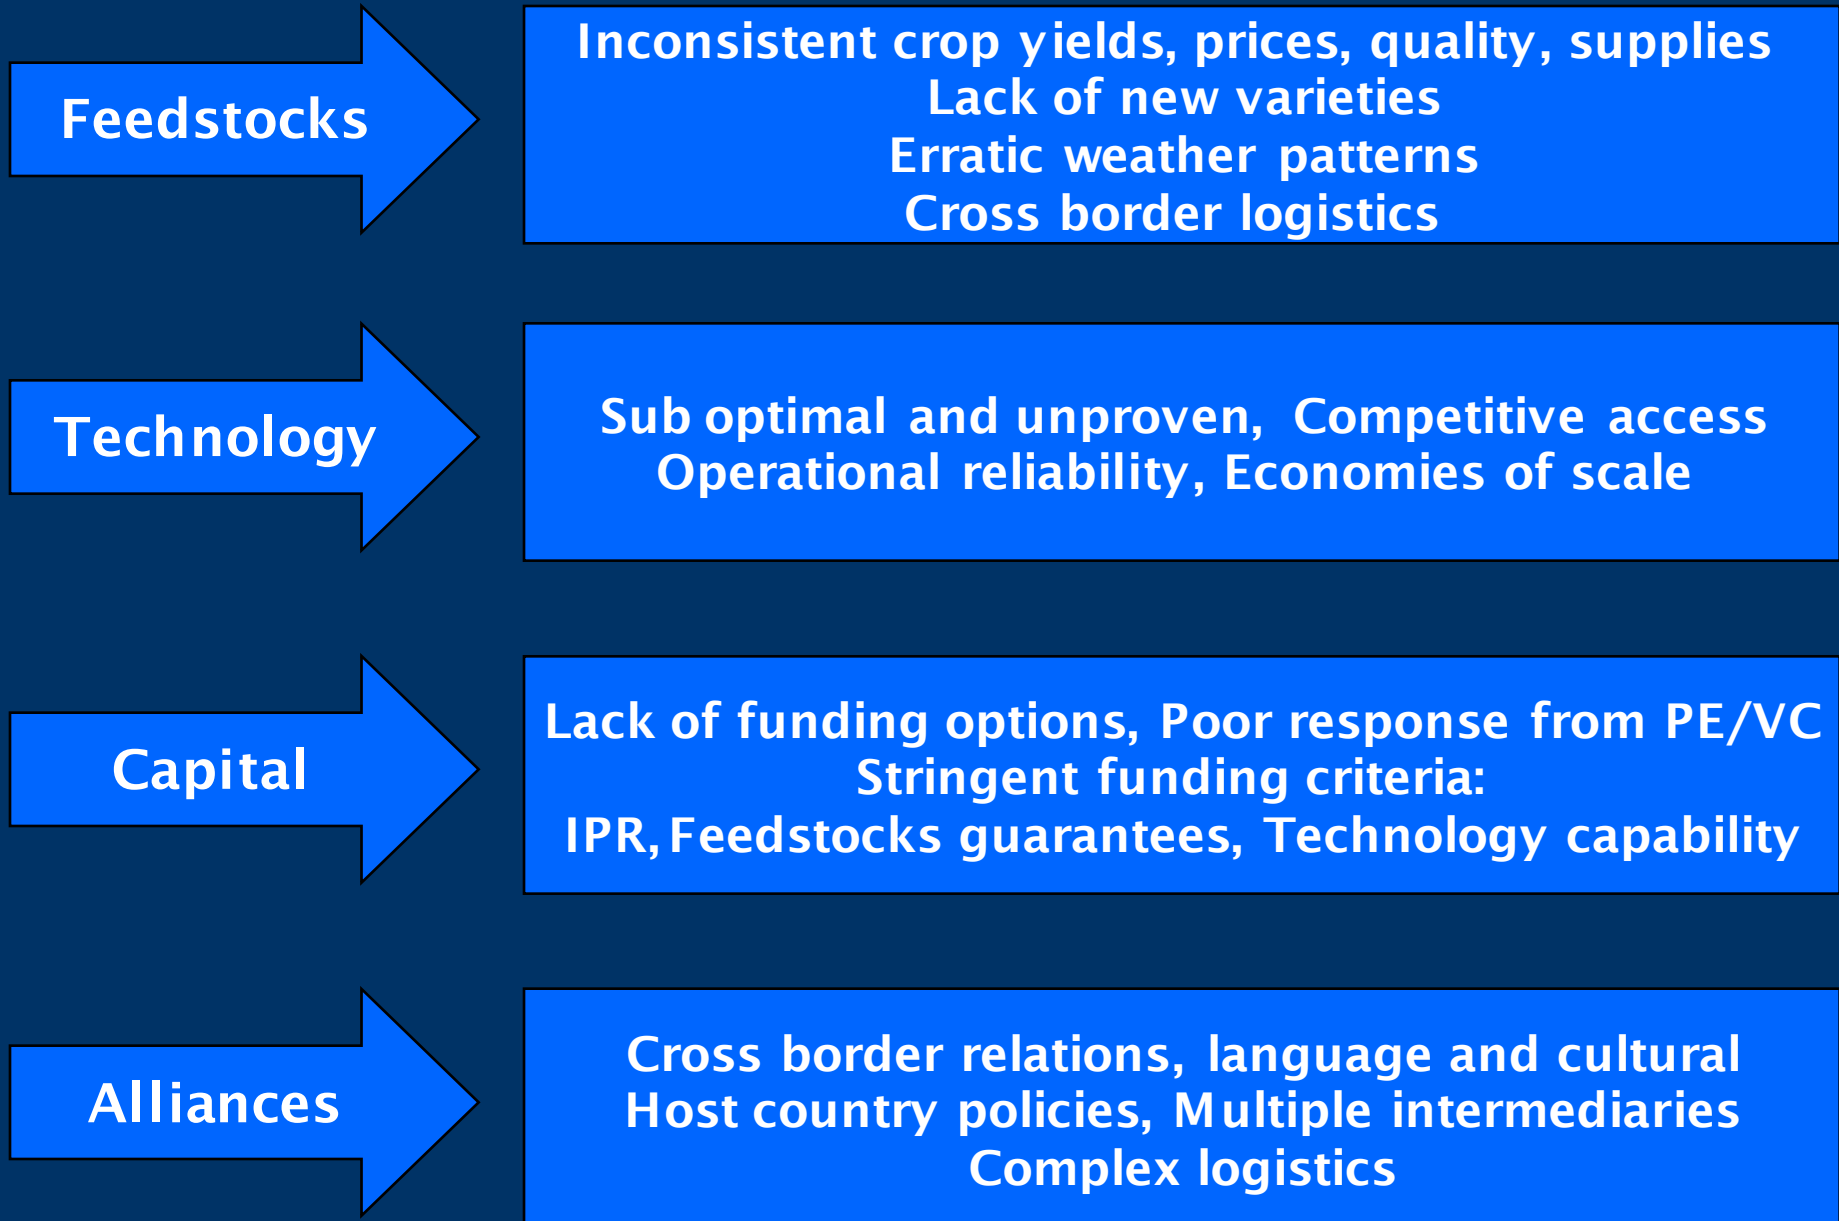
Feedstocks

Inconsistent crop yields, prices, quality, supplies
Lack of new varieties
Erratic weather patterns
Cross border logistics

Technology

Sub optimal and unproven, Competitive access
Operational reliability, Economies of scale

Capital

Lack of funding options, Poor response from PE/VC
Stringent funding criteria:
IPR, Feedstocks guarantees, Technology capability

Alliances

Cross border relations, language and cultural
Host country policies, Multiple intermediaries
Complex logistics